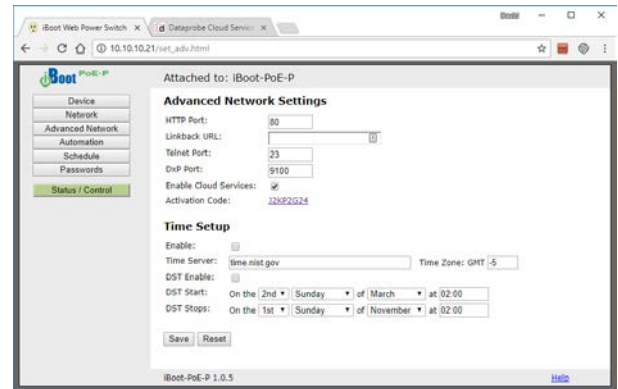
iBoot Web Power Switch ×
Dataprobe Cloud Servic ×
Brett
10.10.10.21/set_adv.html

iBoot PoE-P

Device
Network
Advanced Network
Automation
Schedule
Passwords
Status / Control

Attached to: iBoot-PoE-P

Advanced Network Settings

HTTP Port: 80
Linkback URL:
Telnet Port: 23
DxP Port: 9100
Enable Cloud Services: ✔
Activation Code: J2KP2G24

Time Setup

Enable:
Time Server: time.nist.gov Time Zone: GMT -5
DST Enable:
DST Start: On the 2nd ▾ Sunday ▾ of March ▾ at 02:00
DST Stops: On the 1st ▾ Sunday ▾ of November ▾ at 02:00

Save Reset

iBoot-PoE-P 1.0.5
Help